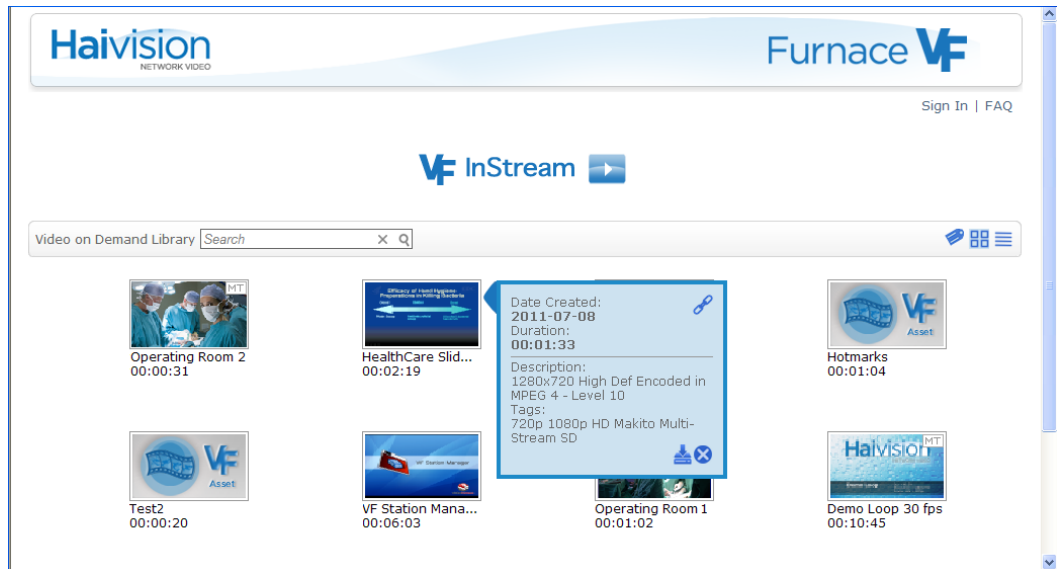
Haivision
NETWORK VIDEO

Furnace VF

Sign In | FAQ

VF InStream

Video on Demand Library Search

MT
Operating Room 2
00:00:31

Efficacy of Hand Hygiene Preparations in Killing Bacteria
HealthCare Slid...
00:02:19

Date Created:
2011-07-08
Duration:
00:01:33
Description:
1280x720 High Def Encoded in MPEG 4 - Level 10
Tags:
720p 1080p HD Makito Multi-Stream SD

VF Asset
Hotmarks
00:01:04

VF Asset
Test2
00:00:20

VF Station Manager
VF Station Mana...
00:06:03

Operating Room 1
00:01:02

MT
Haivision
Demo Loop
Demo Loop 30 fps
00:10:45